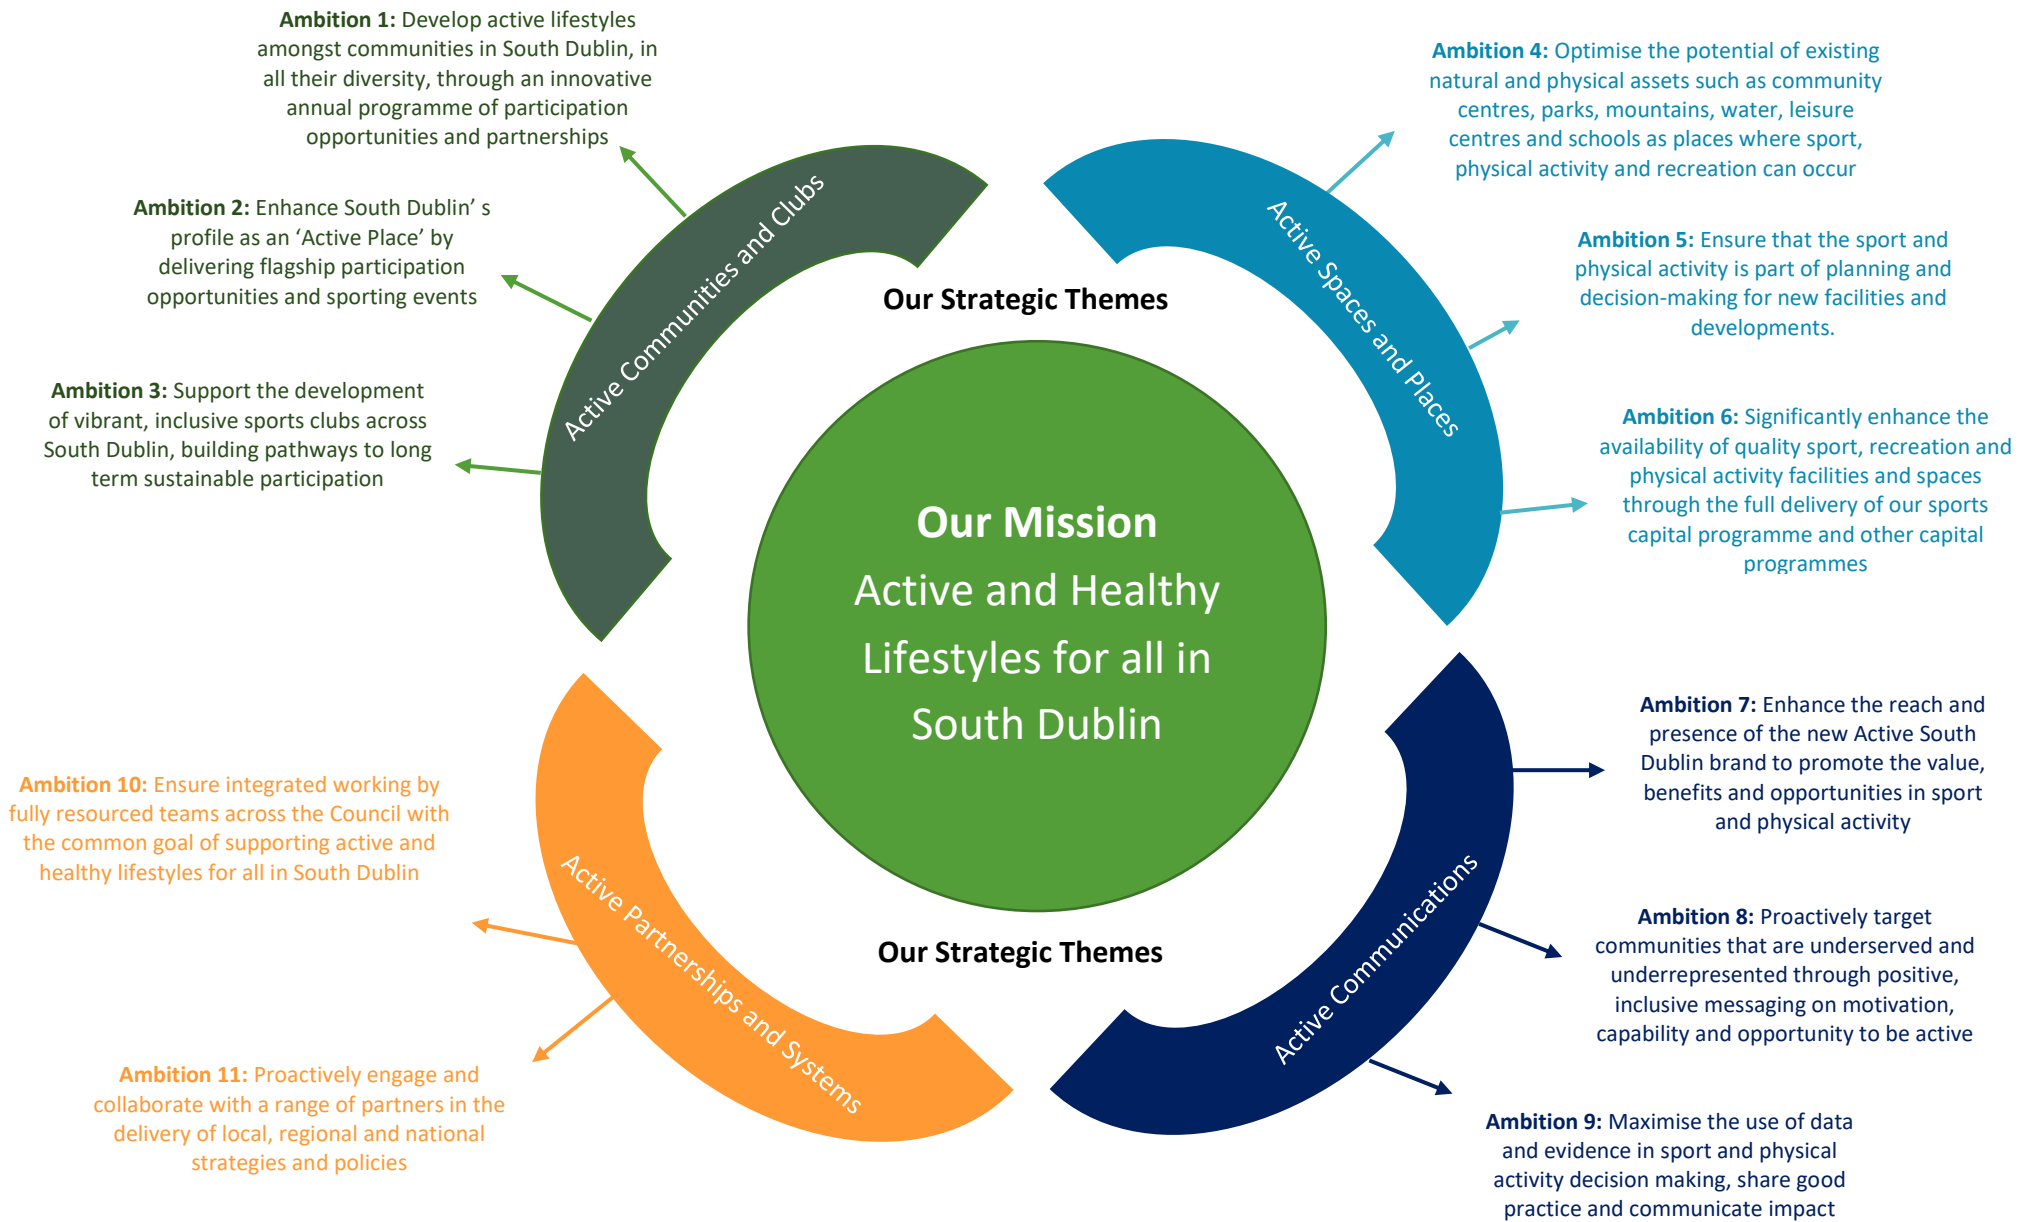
**Ambition 1:** Develop active lifestyles amongst communities in South Dublin, in all their diversity, through an innovative annual programme of participation opportunities and partnerships

**Ambition 4:** Optimise the potential of existing natural and physical assets such as community centres, parks, mountains, water, leisure centres and schools as places where sport, physical activity and recreation can occur

**Ambition 2:** Enhance South Dublin' s profile as an 'Active Place' by delivering flagship participation opportunities and sporting events

Active Communities and Clubs

Active Spaces and Places

Our Strategic Themes

**Ambition 5:** Ensure that the sport and physical activity is part of planning and decision-making for new facilities and developments.

**Ambition 3:** Support the development of vibrant, inclusive sports clubs across South Dublin, building pathways to long term sustainable participation

**Ambition 6:** Significantly enhance the availability of quality sport, recreation and physical activity facilities and spaces through the full delivery of our sports capital programme and other capital programmes

**Our Mission**
Active and Healthy Lifestyles for all in South Dublin

**Ambition 7:** Enhance the reach and presence of the new Active South Dublin brand to promote the value, benefits and opportunities in sport and physical activity

**Ambition 10:** Ensure integrated working by fully resourced teams across the Council with the common goal of supporting active and healthy lifestyles for all in South Dublin

Active Partnerships and Systems

Active Communications

Our Strategic Themes

**Ambition 8:** Proactively target communities that are underserved and underrepresented through positive, inclusive messaging on motivation, capability and opportunity to be active

**Ambition 11:** Proactively engage and collaborate with a range of partners in the delivery of local, regional and national strategies and policies

**Ambition 9:** Maximise the use of data and evidence in sport and physical activity decision making, share good practice and communicate impact